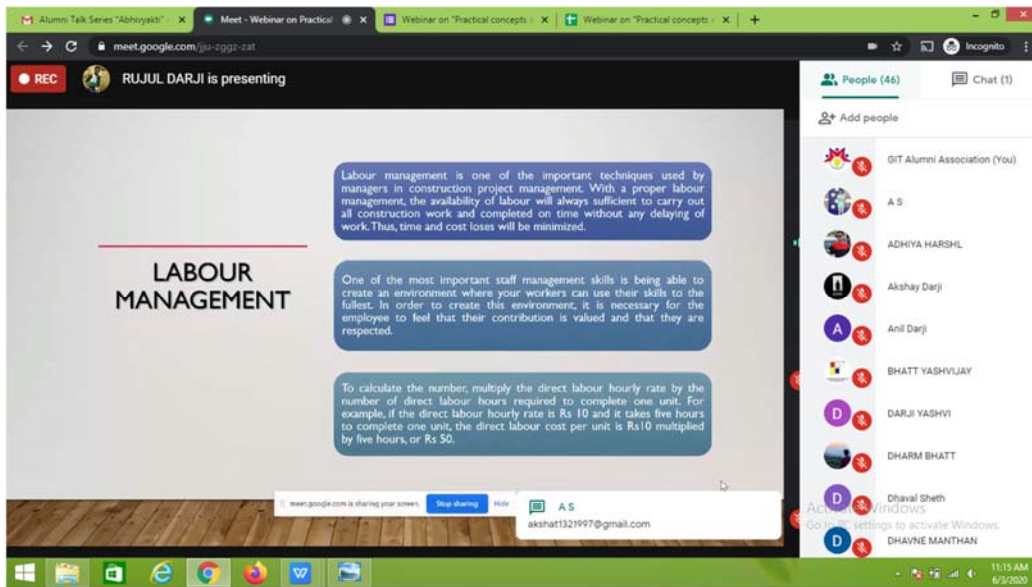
M Alumni Talk Series "Abhivyakti" × | Meet - Webinar on Practical × | Webinar on "Practical concepts × | Webinar on "Practical concepts × | +

meet.google.com/jju-zggz-zat

Incognito

REC RUJUL DARJI is presenting

People (46) Chat (1)

Add people

LABOUR MANAGEMENT

Labour management is one of the important techniques used by managers in construction project management. With a proper labour management, the availability of labour will always sufficient to carry out all construction work and completed on time without any delaying of work. Thus, time and cost loses will be minimized.

One of the most important staff management skills is being able to create an environment where your workers can use their skills to the fullest. In order to create this environment, it is necessary for the employee to feel that their contribution is valued and that they are respected.

To calculate the number, multiply the direct labour hourly rate by the number of direct labour hours required to complete one unit. For example, if the direct labour hourly rate is Rs 10 and it takes five hours to complete one unit, the direct labour cost per unit is Rs10 multiplied by five hours, or Rs 50.

meet.google.com is sharing your screen. Stop sharing Hide

A S
akshat1321997@gmail.com

GIT Alumni Association (You)
A S
ADHIYA HARSHL
Akshay Darji
Anil Darji
BHATT YASHVIJAY
DARJI YASHVI
DHARM BHATT
Dhaval Sheth
DHAVNE MANTHAN

Activate Windows
Go to PC settings to activate Windows.

11:15 AM
6/3/2020